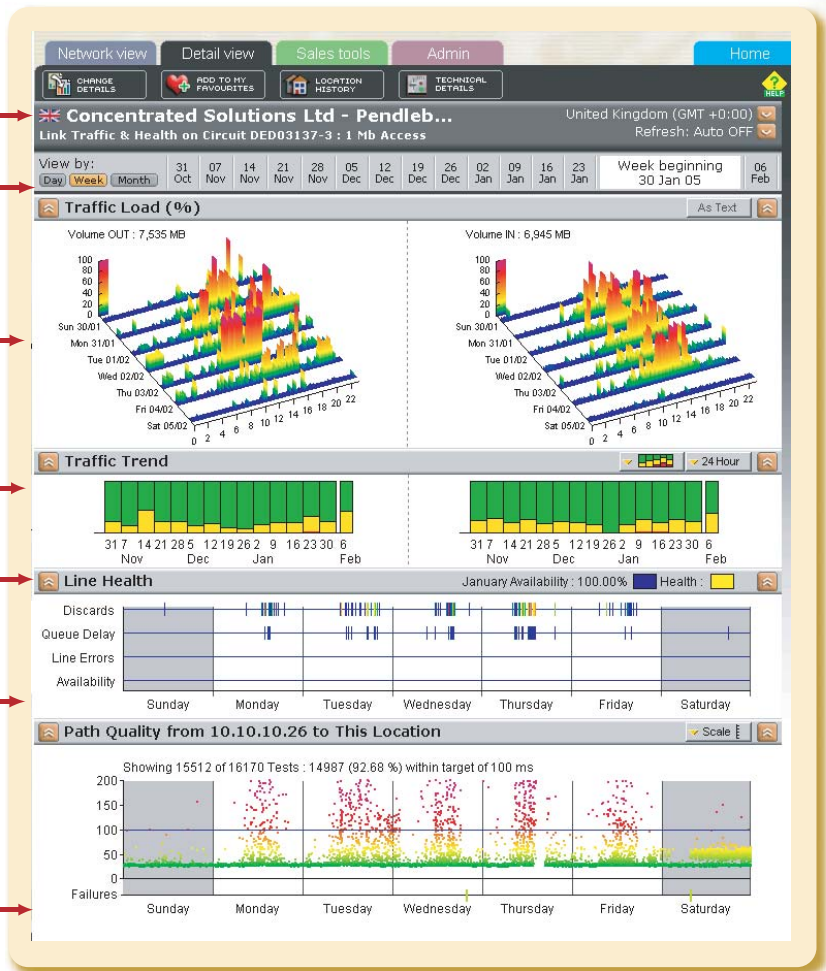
Network view | Detail view | Sales tools | Admin | Home

CHANGE DETAILS | ADD TO MY FAVOURITES | LOCATION HISTORY | TECHNICAL DETAILS | HELP

Concentrated Solutions Ltd - Pendleb...
Link Traffic & Health on Circuit DED03137-3 : 1 Mb Access

United Kingdom (GMT +0:00)
Refresh: Auto OFF

View by:
Day | Week | Month

| 31 Oct | 07 Nov | 14 Nov | 21 Nov | 28 Nov | 05 Dec | 12 Dec | 19 Dec | 26 Dec | 02 Jan | 09 Jan | 16 Jan | 23 Jan | Week beginning 30 Jan 05 | 06 Feb |
|---|---|---|---|---|---|---|---|---|---|---|---|---|---|---|

Traffic Load (%)
As Text

Volume OUT : 7,535 MB
100 80 60 40 20 0
Sun 30/01
Mon 31/01
Tue 01/02
Wed 02/02
Thu 03/02
Fri 04/02
Sat 05/02
0 2 4 6 8 10 12 14 16 18 20 22

Volume IN : 6,945 MB
100 80 60 40 20 0
Sun 30/01
Mon 31/01
Tue 01/02
Wed 02/02
Thu 03/02
Fri 04/02
Sat 05/02
0 2 4 6 8 10 12 14 16 18 20 22

Traffic Trend
24 Hour

31 7 14 21 28 5 12 19 26 2 9 16 23 30 6
Nov Dec Jan Feb

31 7 14 21 28 5 12 19 26 2 9 16 23 30 6
Nov Dec Jan Feb

Line Health
January Availability : 100.00% Health :

Discards
Queue Delay
Line Errors
Availability
Sunday Monday Tuesday Wednesday Thursday Friday Saturday

Path Quality from 10.10.10.26 to This Location
Scale

Showing 15512 of 16170 Tests : 14987 (92.68 %) within target of 100 ms
200
150
100
50
0
Failures
Sunday Monday Tuesday Wednesday Thursday Friday Saturday